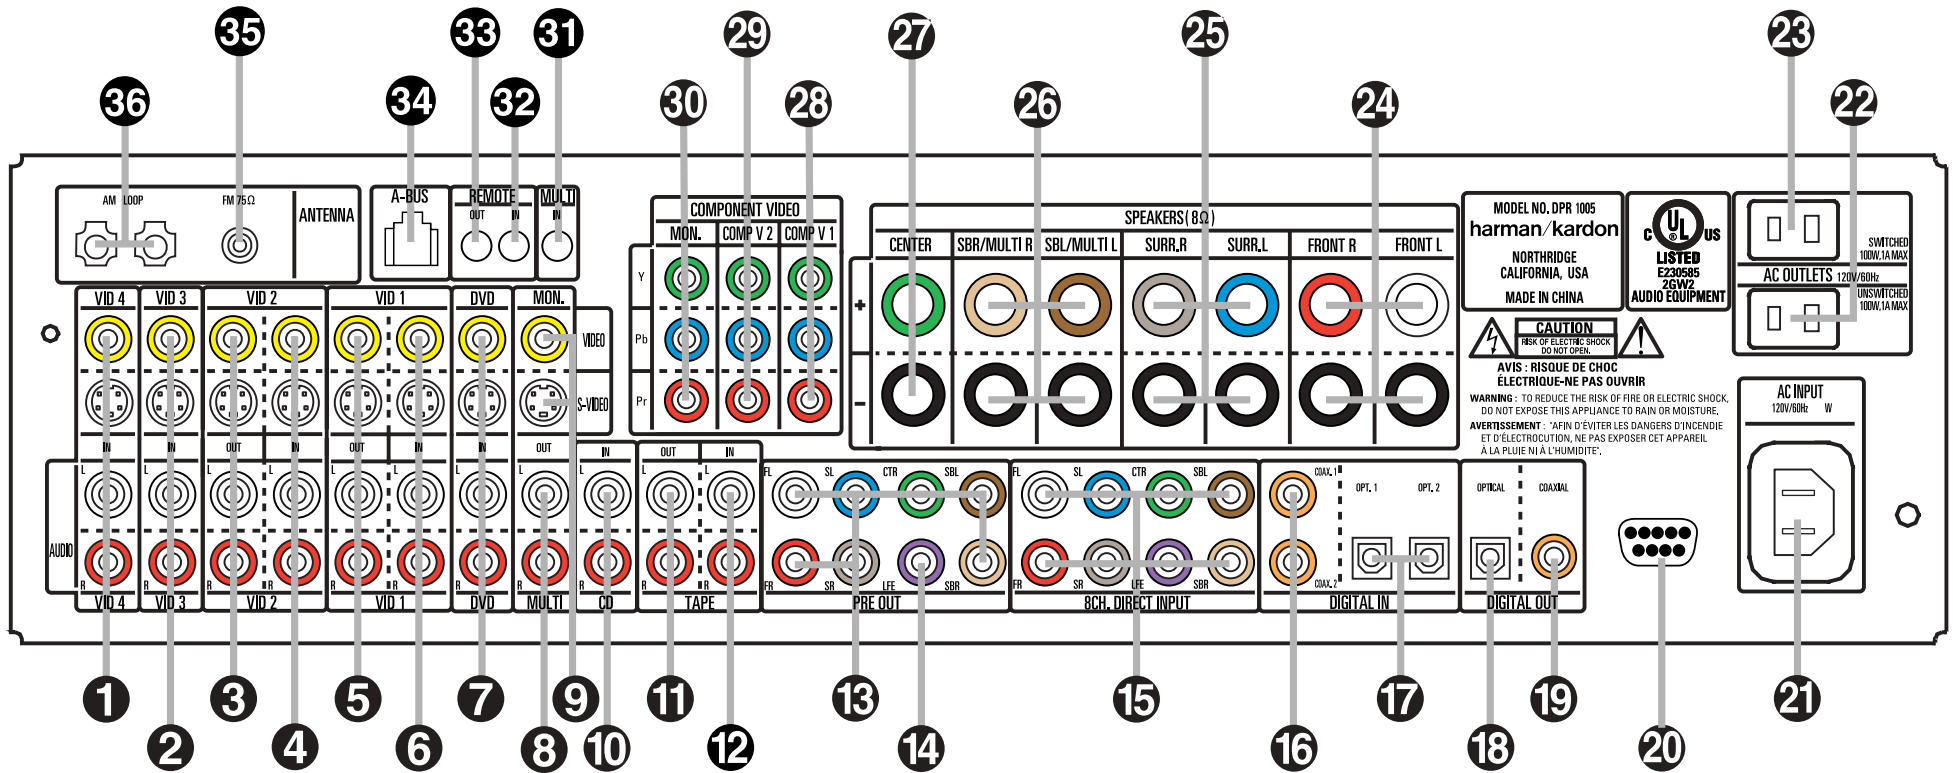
36 35 34 33 32 31 30 29 28 27 26 25 24 23 22

AM LOOP FM 75Ω ANTENNA

A-BUS

REMOTE OUT IN

MULTI IN

COMPONENT VIDEO
MON. COMP V 2 COMP V 1
Y
Pb
Pr

SPEAKERS (8Ω)
CENTER SBR/MULTI R SBL/MULTI L SURR.R SURR.L FRONT R FRONT L
+
–

MODEL NO. DPR 1005
harman/kardon
NORTHRIDGE
CALIFORNIA, USA
MADE IN CHINA

C UL US
LISTED
E230585
2GW2
AUDIO EQUIPMENT

SWITCHED 100W,1A MAX
AC OUTLETS 120V/60Hz
UNSWITCHED 100W,1A MAX

CAUTION
RISK OF ELECTRIC SHOCK DO NOT OPEN.

AVIS : RISQUE DE CHOC ÉLECTRIQUE-NE PAS OUVRIR

WARNING : TO REDUCE THE RISK OF FIRE OR ELECTRIC SHOCK, DO NOT EXPOSE THIS APPLIANCE TO RAIN OR MOISTURE.
AVERTISSEMENT : "AFIN D'ÉVITER LES DANGERS D'INCENDIE ET D'ÉLECTROCUTION, NE PAS EXPOSER CET APPAREIL À LA PLUIE NI À L'HUMIDITÉ".

AC INPUT
120V/60Hz W

VID 4 VID 3 VID 2 VID 1 DVD MON.
VIDEO
S-VIDEO
IN IN OUT IN OUT IN IN OUT
AUDIO
L R
VID 4 VID 3 VID 2 VID 1 DVD MULTI

IN
CD

OUT IN
TAPE

FL SL CTR SBL
FR SR LFE SBR
PRE OUT

FL SL CTR SBL
FR SR LFE SBR
8CH. DIRECT INPUT

COAX. 1
COAX. 2
OPT. 1 OPT. 2
DIGITAL IN

OPTICAL COAXIAL
DIGITAL OUT

1 2 3 4 5 6 7 8 9 10 11 12 13 14 15 16 17 18 19 20 21